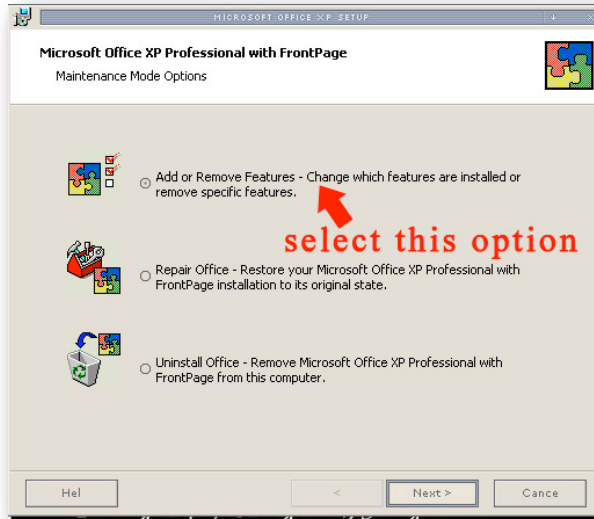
MICROSOFT OFFICE XP SETUP

Microsoft Office XP Professional with FrontPage

Maintenance Mode Options

Add or Remove Features - Change which features are installed or remove specific features.

select this option

Repair Office - Restore your Microsoft Office XP Professional with FrontPage installation to its original state.

Uninstall Office - Remove Microsoft Office XP Professional with FrontPage from this computer.

Hel

<

Next >

Cance